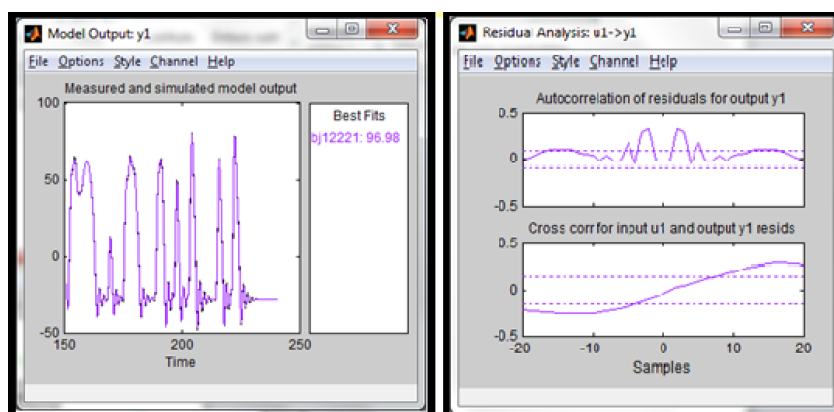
Model Output: y1

File Options Style Channel Help

Measured and simulated model output

100

50

0

-50

150 200 250

Time

Best Fits

bj12221: 96.98

Residual Analysis: u1->y1

File Options Style Channel Help

Autocorrelation of residuals for output y1

0.5

0

-0.5

Cross corr for input u1 and output y1 resids

0.5

0

-0.5

-20 -10 0 10 20

Samples